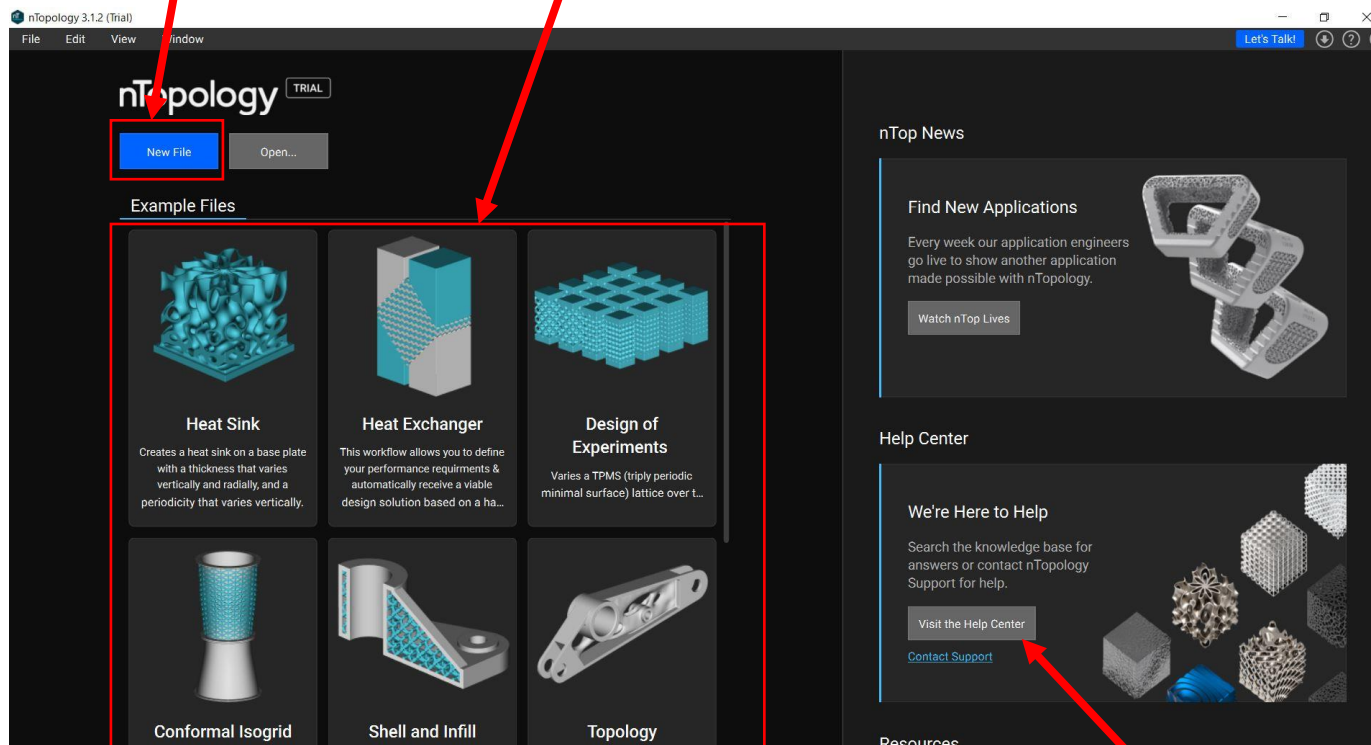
nTopology 3.1.2 (Trial)

File Edit View Window

Let's Talk!

nTopology TRIAL

New File

Open...

Example Files

Heat Sink
Creates a heat sink on a base plate with a thickness that varies vertically and radially, and a periodicity that varies vertically.

Heat Exchanger
This workflow allows you to define your performance requirments & automatically receive a viable design solution based on a ha...

Design of Experiments
Varies a TPMS (triply periodic minimal surface) lattice over t...

Conformal Isogrid

Shell and Infill

Topology

nTop News

Find New Applications
Every week our application engineers go live to show another application made possible with nTopology.

Watch nTop Lives

Help Center

We're Here to Help
Search the knowledge base for answers or contact nTopology Support for help.

Visit the Help Center

Contact Support

Resources